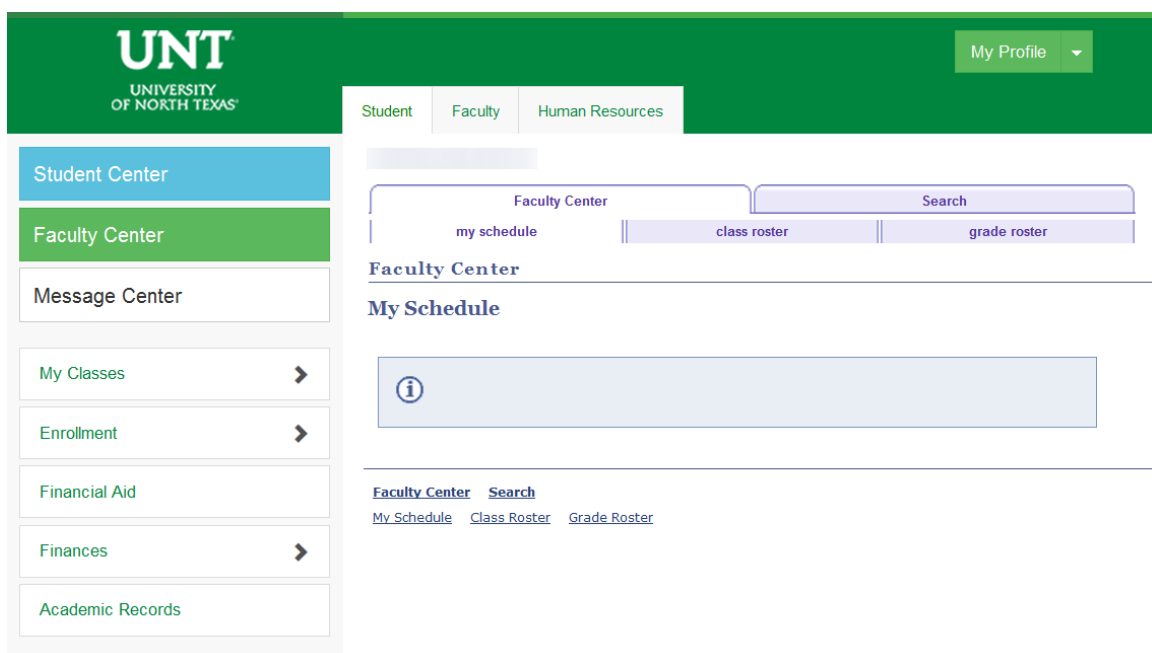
UNT
UNIVERSITY OF NORTH TEXAS

My Profile

Student | Faculty | Human Resources

Student Center

Faculty Center

Message Center

My Classes

Enrollment

Financial Aid

Finances

Academic Records

Faculty Center | Search

my schedule | class roster | grade roster

Faculty Center

My Schedule

Faculty Center Search

My Schedule Class Roster Grade Roster